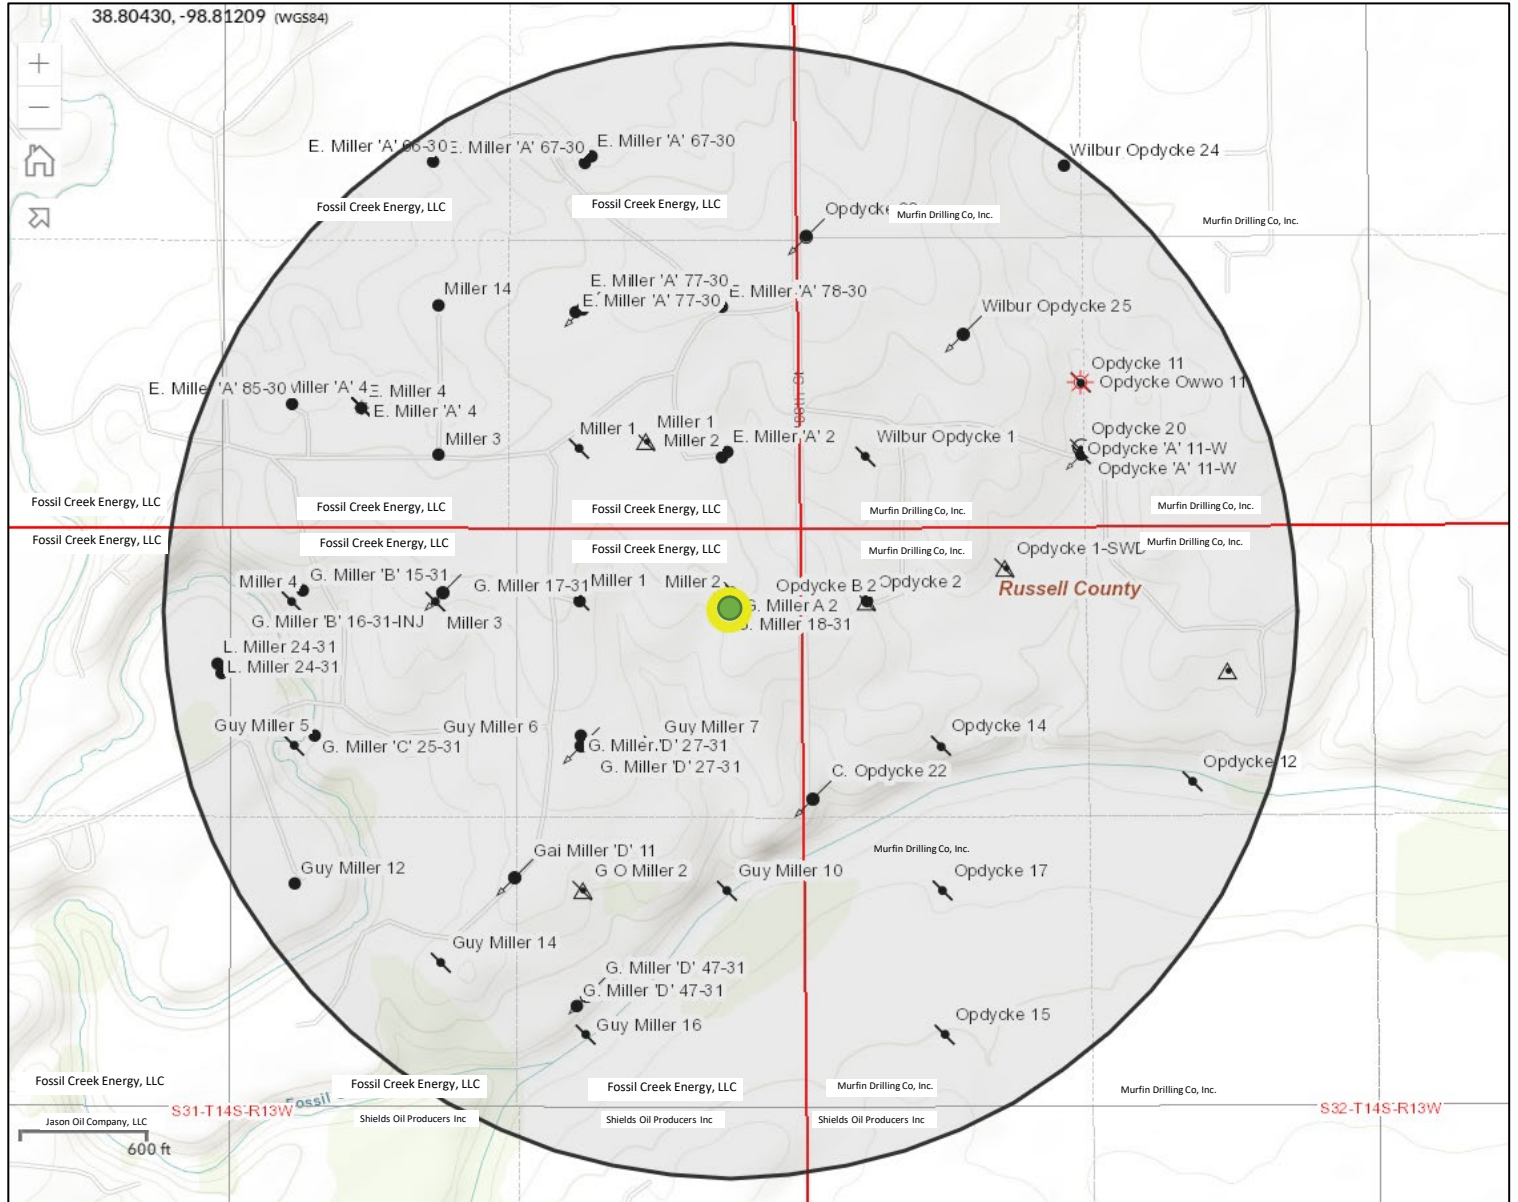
38.80430, -98.81209 (WGS84)

+
−

E. Miller 'A' 66-30 E. Miller 'A' 67-30 E. Miller 'A' 67-30
Wilbur Opdycke 24
Fossil Creek Energy, LLC
Fossil Creek Energy, LLC
Opdycke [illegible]
Murfin Drilling Co, Inc.
Murfin Drilling Co, Inc.
Miller 14
E. Miller 'A' 77-30
E. Miller 'A' 77-30
E. Miller 'A' 78-30
Wilbur Opdycke 25
Opdycke 11
Opdycke Owwo 11
E. Miller 'A' 85-30 Miller 'A' 4 E. Miller 4
E. Miller 'A' 4
Miller 3
Miller 1
Miller 1
Miller 2
E. Miller 'A' 2
Wilbur Opdycke 1
Opdycke 20
Opdycke 'A' 11-W
Opdycke 'A' 11-W
Fossil Creek Energy, LLC
Fossil Creek Energy, LLC
Fossil Creek Energy, LLC
Murfin Drilling Co, Inc.
Murfin Drilling Co, Inc.
Fossil Creek Energy, LLC
Fossil Creek Energy, LLC
Fossil Creek Energy, LLC
Murfin Drilling Co, Inc.
Opdycke 1-SWD
Murfin Drilling Co, Inc.
Miller 4
G. Miller 'B' 15-31
G. Miller 17-31
Miller 1
Miller 2
Opdycke B 2
Opdycke 2
Russell County
G. Miller 'B' 16-31-INJ
Miller 3
G. Miller A 2
G. Miller 18-31
L. Miller 24-31
L. Miller 24-31
Guy Miller 5
G. Miller 'C' 25-31
Guy Miller 6
Guy Miller 7
G. Miller 'D' 27-31
G. Miller 'D' 27-31
Opdycke 14
C. Opdycke 22
Opdycke 12
Gai Miller 'D' 11
G O Miller 2
Guy Miller 10
Murfin Drilling Co, Inc.
Opdycke 17
Guy Miller 12
Guy Miller 14
G. Miller 'D' 47-31
G. Miller 'D' 47-31
Guy Miller 16
Opdycke 15
Fossil Creek Energy, LLC
Fossil Creek Energy, LLC
Fossil Creek Energy, LLC
Murfin Drilling Co, Inc.
Murfin Drilling Co, Inc.
Fossil
S31-T14S-R13W
S32-T14S-R13W
Jason Oil Company, LLC
Shields Oil Producers Inc
Shields Oil Producers Inc
Shields Oil Producers Inc
600 ft